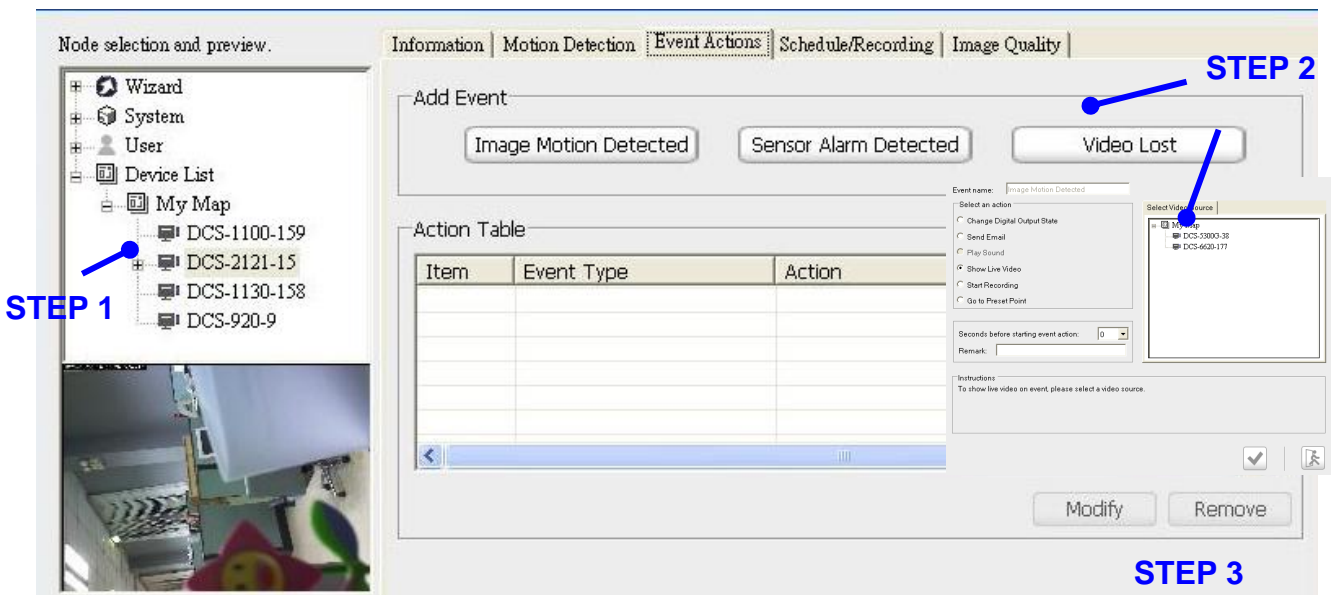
Node selection and preview.

Wizard
System
User
Device List
My Map
DCS-1100-159
DCS-2121-15
DCS-1130-158
DCS-920-9

STEP 1

Information | Motion Detection | Event Actions | Schedule/Recording | Image Quality

STEP 2

Add Event

Image Motion Detected
Sensor Alarm Detected
Video Lost

Action Table

| Item | Event Type | Action |
|---|---|---|
| | | |

Event name: Image Motion Detected

Select an action
Change Digital Output State
Send Email
Play Sound
Show Live Video
Start Recording
Go to Preset Point

Select Video Source
My Map
DCS-5300G-38
DCS-6620-177

Seconds before starting event action: 0
Remark:

Instructions
To show live video on event, please select a video source.

Modify
Remove

STEP 3